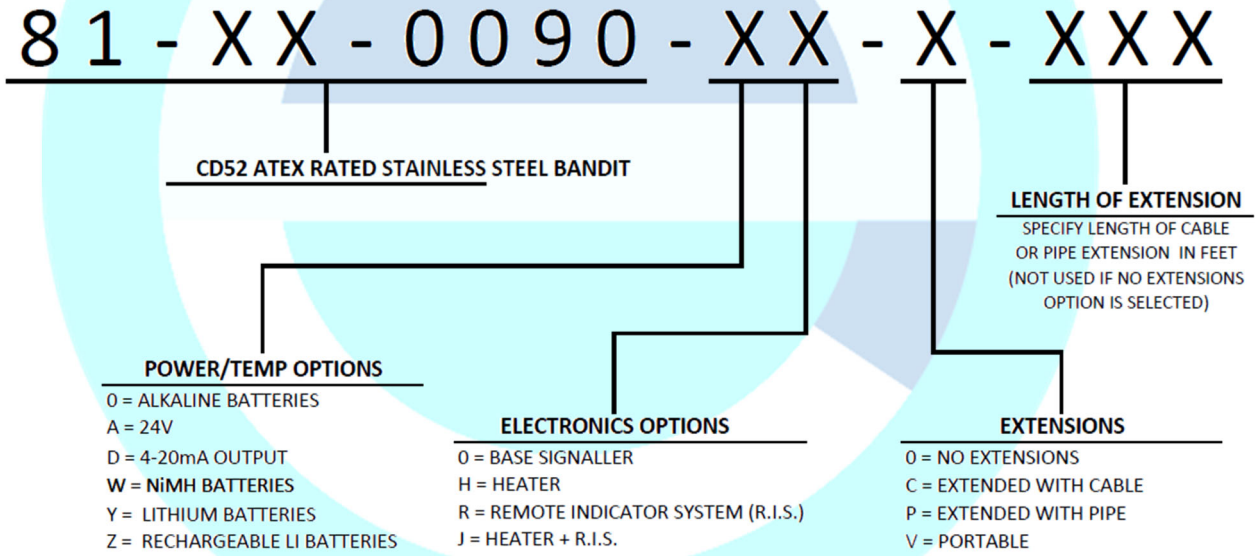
81 - XX - 0090 - XX - X - XXX

CD52 ATEX RATED STAINLESS STEEL BANDIT

LENGTH OF EXTENSION
SPECIFY LENGTH OF CABLE OR PIPE EXTENSION IN FEET (NOT USED IF NO EXTENSIONS OPTION IS SELECTED)

POWER/TEMP OPTIONS
0 = ALKALINE BATTERIES
A = 24V
D = 4-20mA OUTPUT
W = NiMH BATTERIES
Y = LITHIUM BATTERIES
Z = RECHARGEABLE LI BATTERIES

ELECTRONICS OPTIONS
0 = BASE SIGNALLER
H = HEATER
R = REMOTE INDICATOR SYSTEM (R.I.S.)
J = HEATER + R.I.S.

EXTENSIONS
0 = NO EXTENSIONS
C = EXTENDED WITH CABLE
P = EXTENDED WITH PIPE
V = PORTABLE